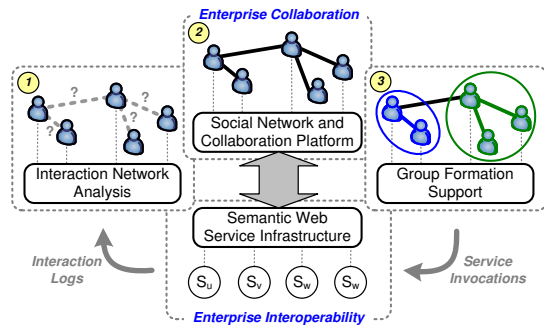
Enterprise Collaboration

2

1

? ? ? ? ?

Social Network and Collaboration Platform

3

Interaction Network Analysis

Group Formation Support

Semantic Web Service Infrastructure

Interaction Logs

Service Invocations

$S_u$ $S_v$ $S_w$ $S_w$

Enterprise Interoperability